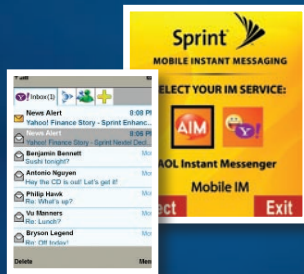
Inbox(1)
News Alert 9:08 PM
Yahoo! Finance Story - Sprint Enhanc...
News Alert 9:08 PM
Yahoo! Finance Story - Sprint Nextel Ded...
Benjamin Bennett Mon
Sushi tonight?
Antonio Nguyen Mon
Hey the CD is out! Let's get it!
Philip Havik Mon
Re: What's up?
Vu Manners Mon
Re: Lunch?
Bryson Legend Mon
Re: Off today!
Delete Menu

Sprint
MOBILE INSTANT MESSAGING
ELECT YOUR IM SERVICE:
AIM
AOL Instant Messenger
Mobile IM
ect
Exit